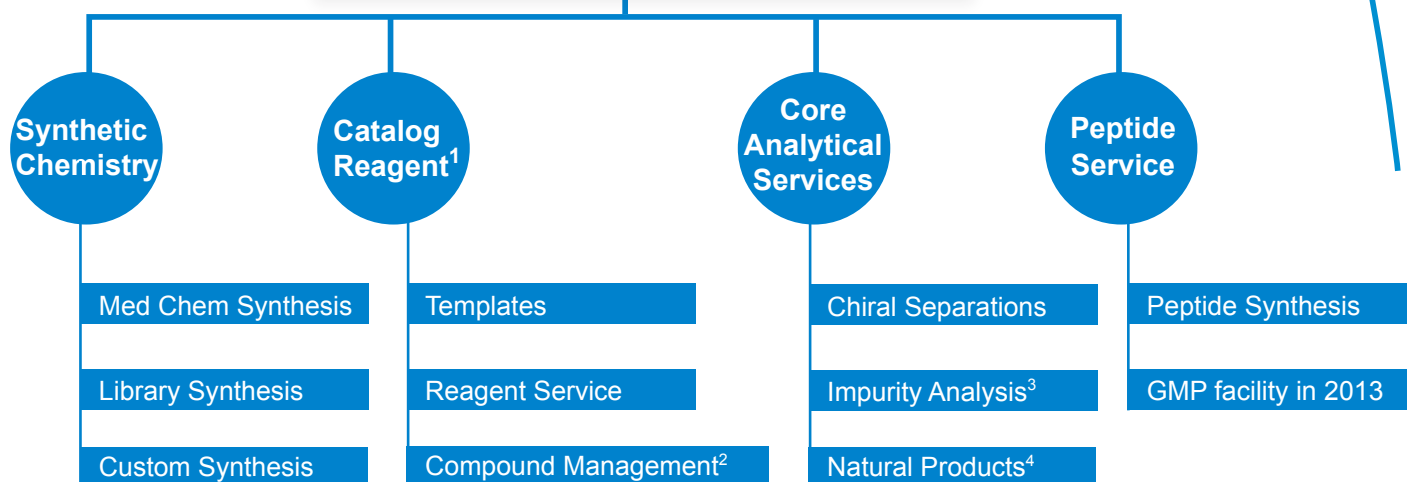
Synthetic Chemistry

Med Chem Synthesis

Library Synthesis

Custom Synthesis

Catalog Reagent$^1$

Templates

Reagent Service

Compound Management$^2$

Core Analytical Services

Chiral Separations

Impurity Analysis$^3$

Natural Products$^4$

Peptide Service

Peptide Synthesis

GMP facility in 2013